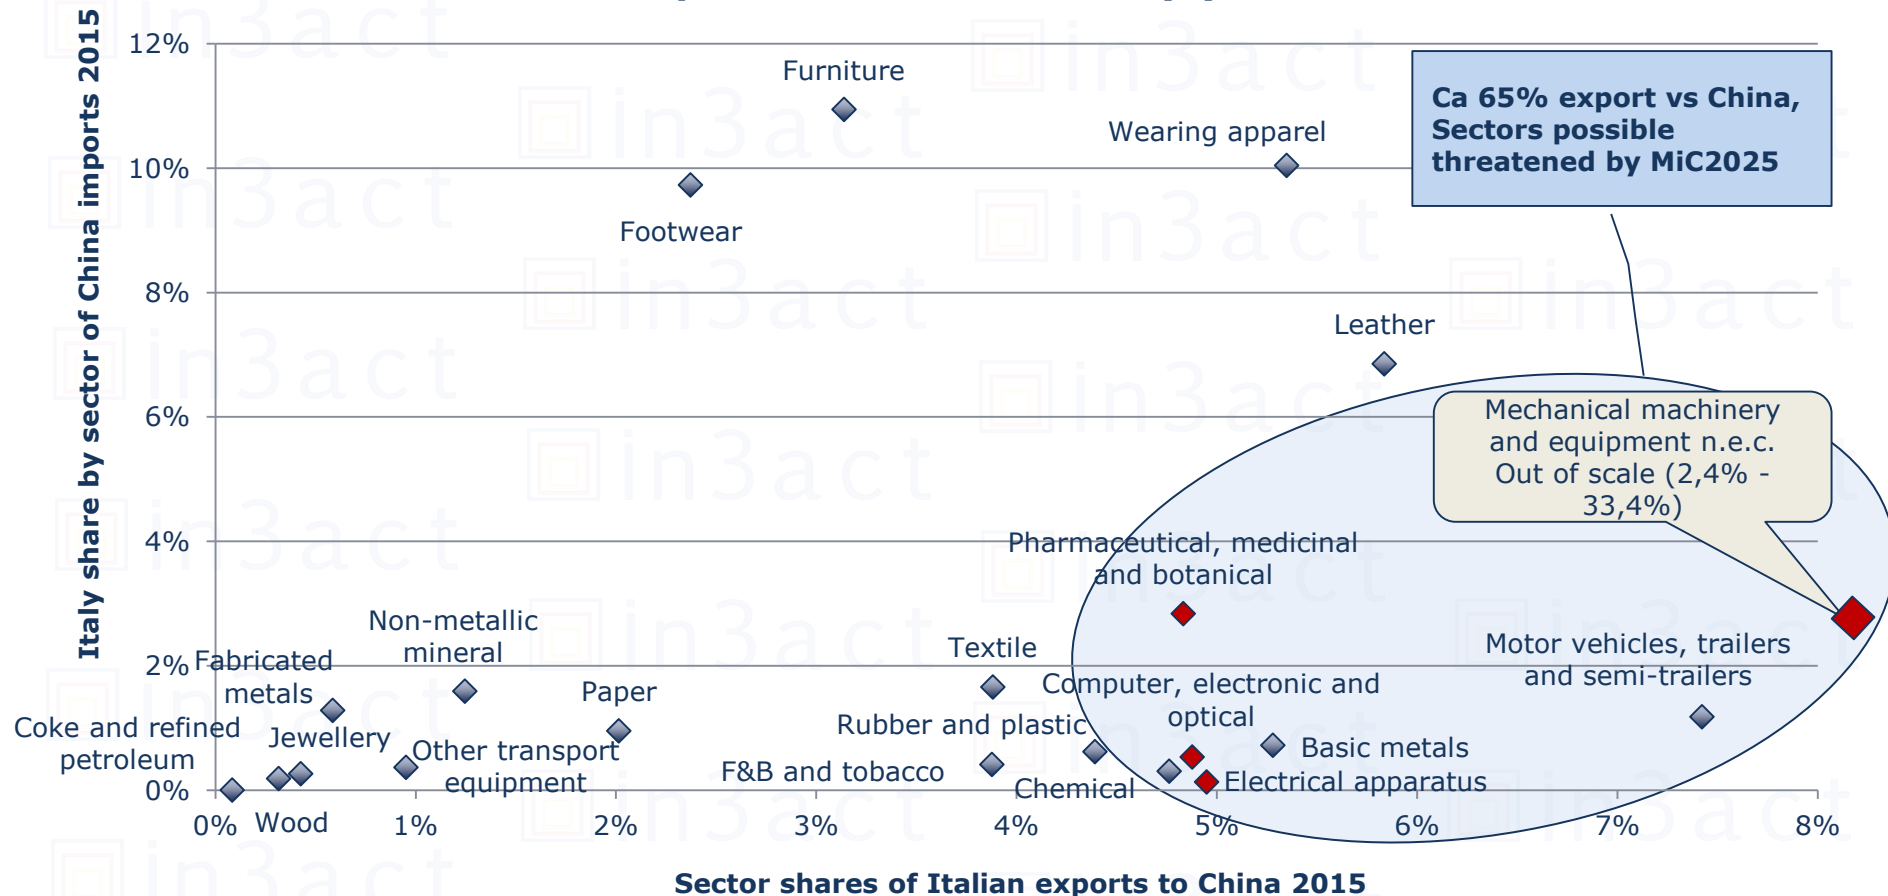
Italy share by sector of China imports 2015

12%
10%
8%
6%
4%
2%
0%

Furniture
Wearing apparel
Footwear
Leather

Ca 65% export vs China, Sectors possible threatened by MiC2025

Mechanical machinery and equipment n.e.c. Out of scale (2,4% - 33,4%)

Pharmaceutical, medicinal and botanical
Non-metallic mineral
Fabricated metals
Textile
Motor vehicles, trailers and semi-trailers
Paper
Computer, electronic and optical
Coke and refined petroleum
Jewellery
Rubber and plastic
Other transport equipment
Basic metals
F&B and tobacco
Electrical apparatus
Chemical
Wood

0%
1%
2%
3%
4%
5%
6%
7%
8%

Sector shares of Italian exports to China 2015

in3act